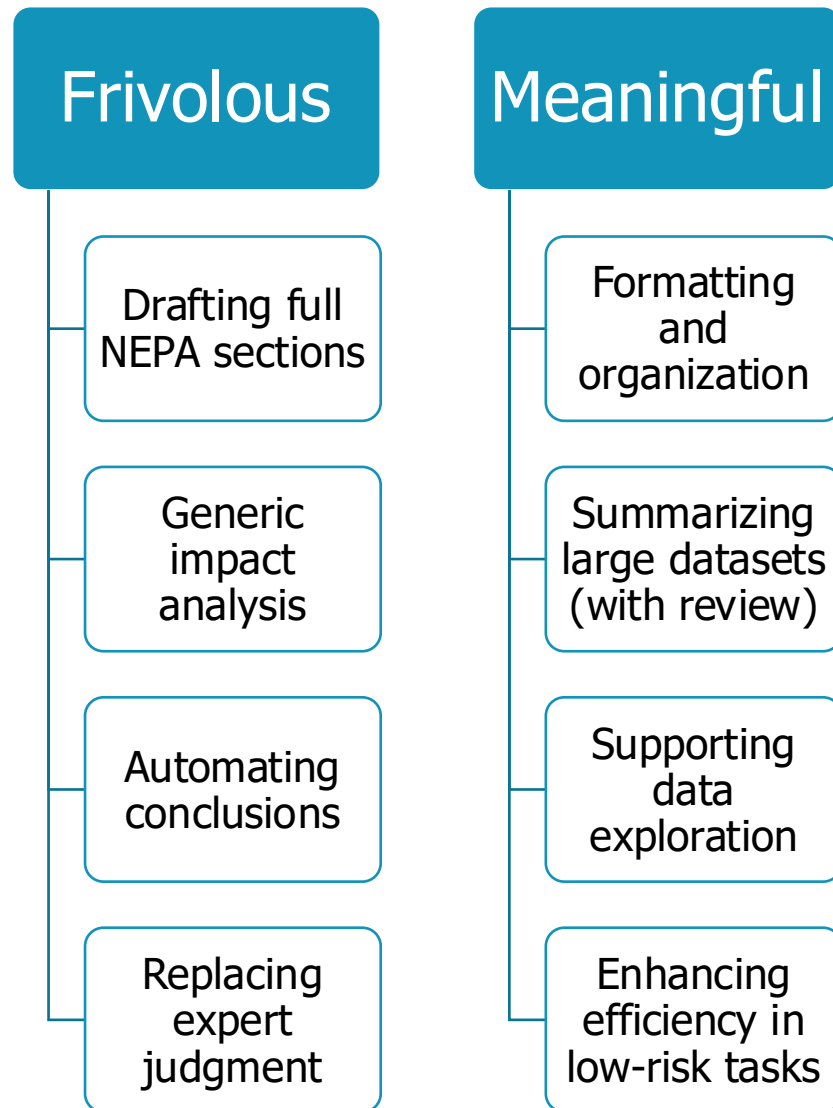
Frivolous

Drafting full NEPA sections

Generic impact analysis

Automating conclusions

Replacing expert judgment

Meaningful

Formatting and organization

Summarizing large datasets (with review)

Supporting data exploration

Enhancing efficiency in low-risk tasks